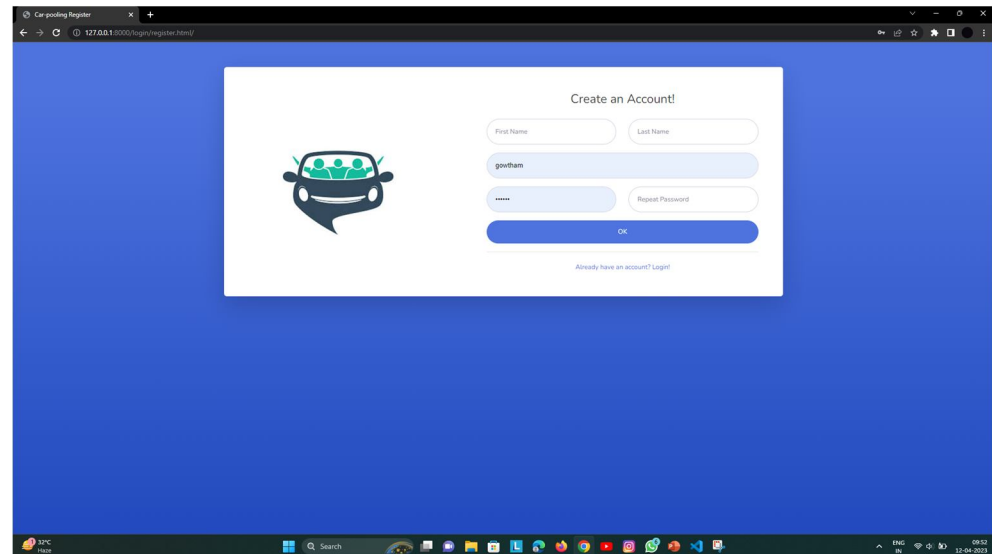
Car-pooling Register

127.0.0.1:8000/login/register.html/

Create an Account!

First Name

Last Name

gowtham

••••••

Repeat Password

OK

Already have an account? Login!

32°C
Haze

Search

ENG
IN

09:52
12-04-2023